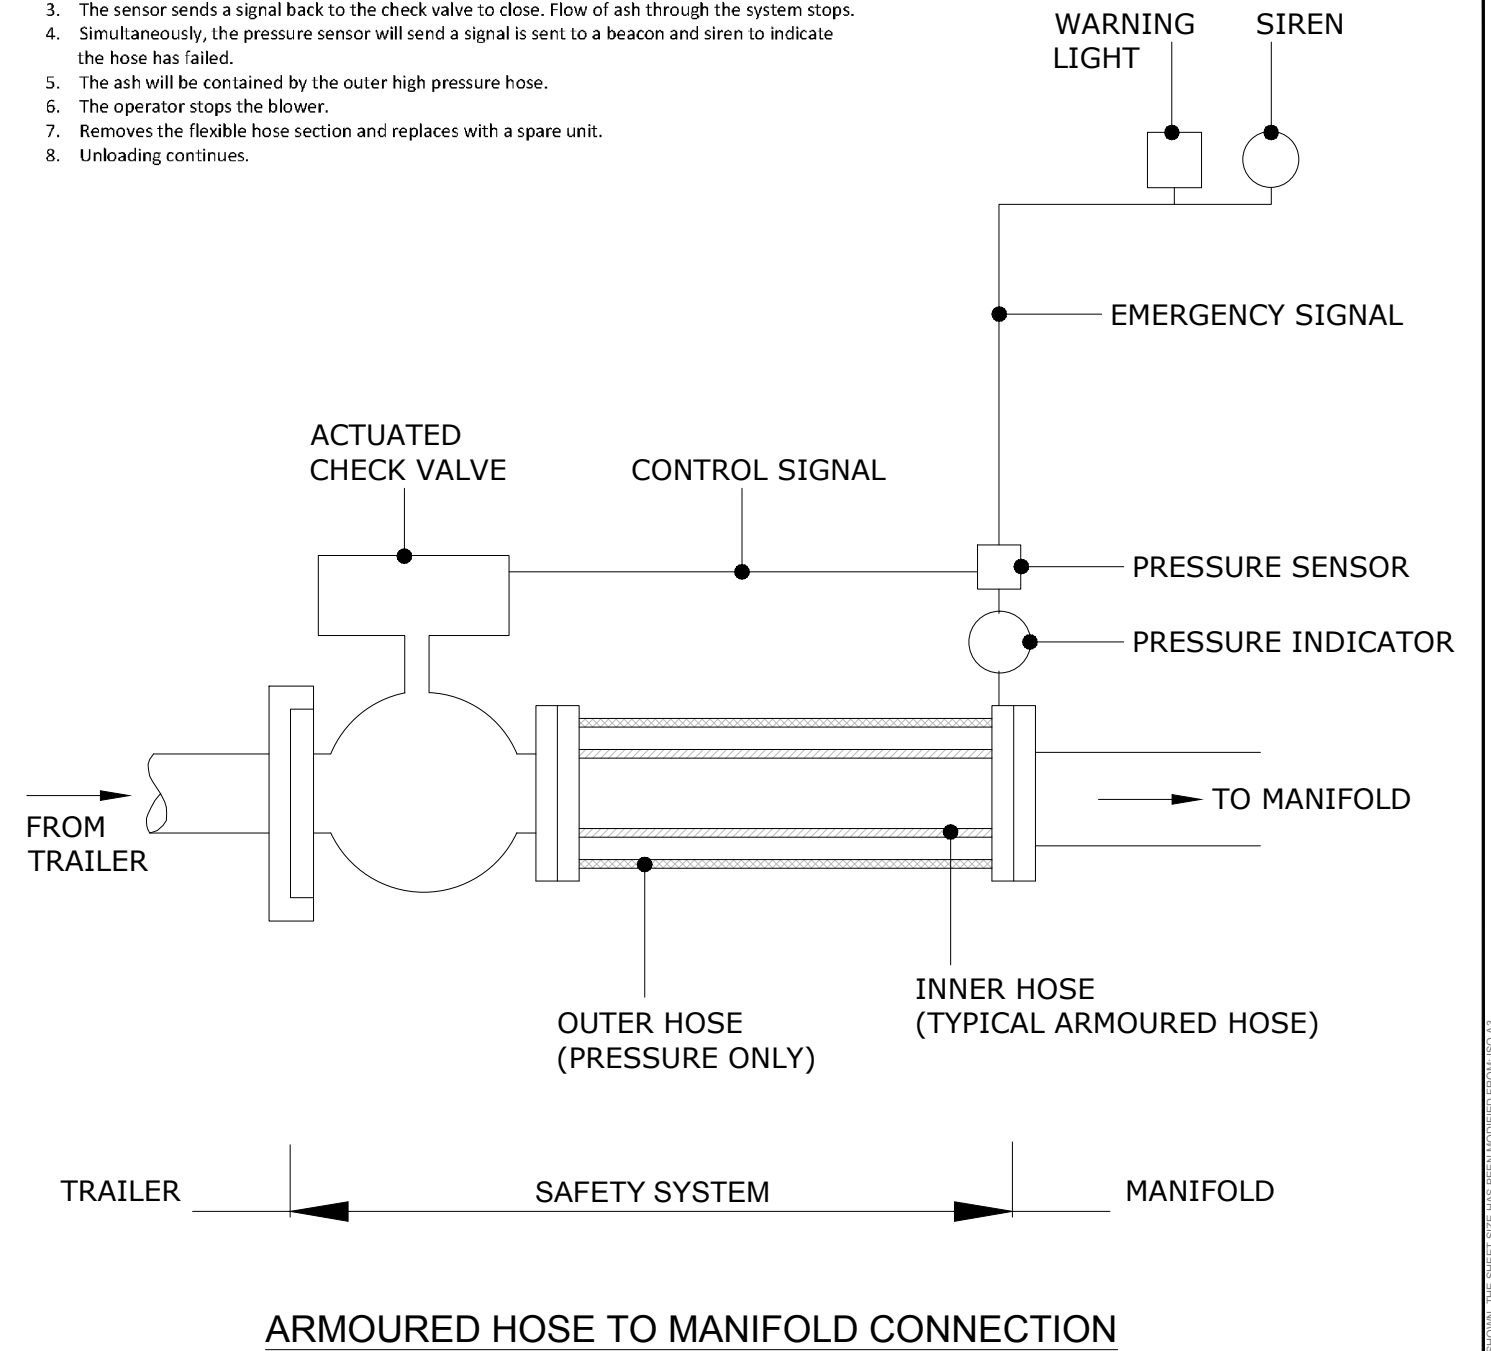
3. The sensor sends a signal back to the check valve to close. Flow of ash through the system stops.
4. Simultaneously, the pressure sensor will send a signal is sent to a beacon and siren to indicate the hose has failed.
5. The ash will be contained by the outer high pressure hose.
6. The operator stops the blower.
7. Removes the flexible hose section and replaces with a spare unit.
8. Unloading continues.

WARNING LIGHT

SIREN

EMERGENCY SIGNAL

ACTUATED CHECK VALVE

CONTROL SIGNAL

PRESSURE SENSOR

PRESSURE INDICATOR

FROM TRAILER

TO MANIFOLD

OUTER HOSE (PRESSURE ONLY)

INNER HOSE (TYPICAL ARMOURED HOSE)

TRAILER

SAFETY SYSTEM

MANIFOLD

ARMOURED HOSE TO MANIFOLD CONNECTION

SHOWN. THE SHEET SIZE HAS BEEN MODIFIED FROM ISO A3